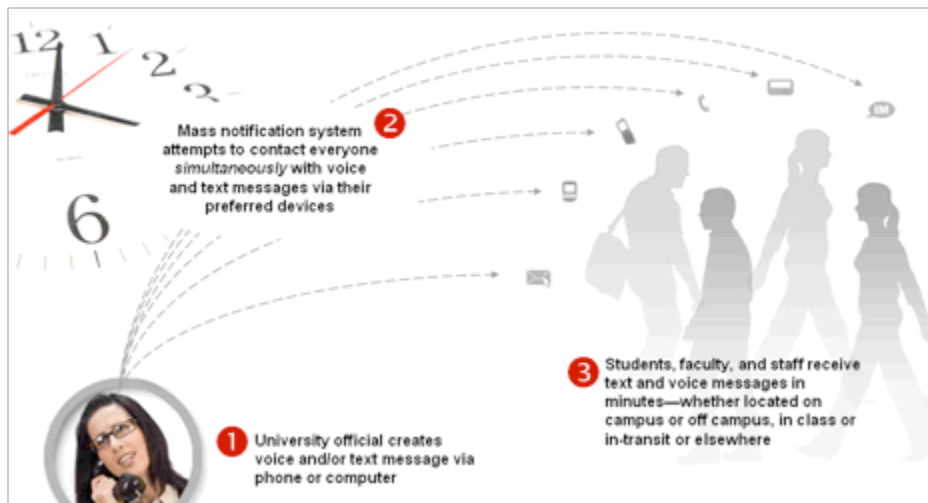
12 1 2 3

6

2 Mass notification system attempts to contact everyone *simultaneously* with voice and text messages via their preferred devices

IM

3 Students, faculty, and staff receive text and voice messages in minutes—whether located on campus or off campus, in class or in-transit or elsewhere

1 University official creates voice and/or text message via phone or computer